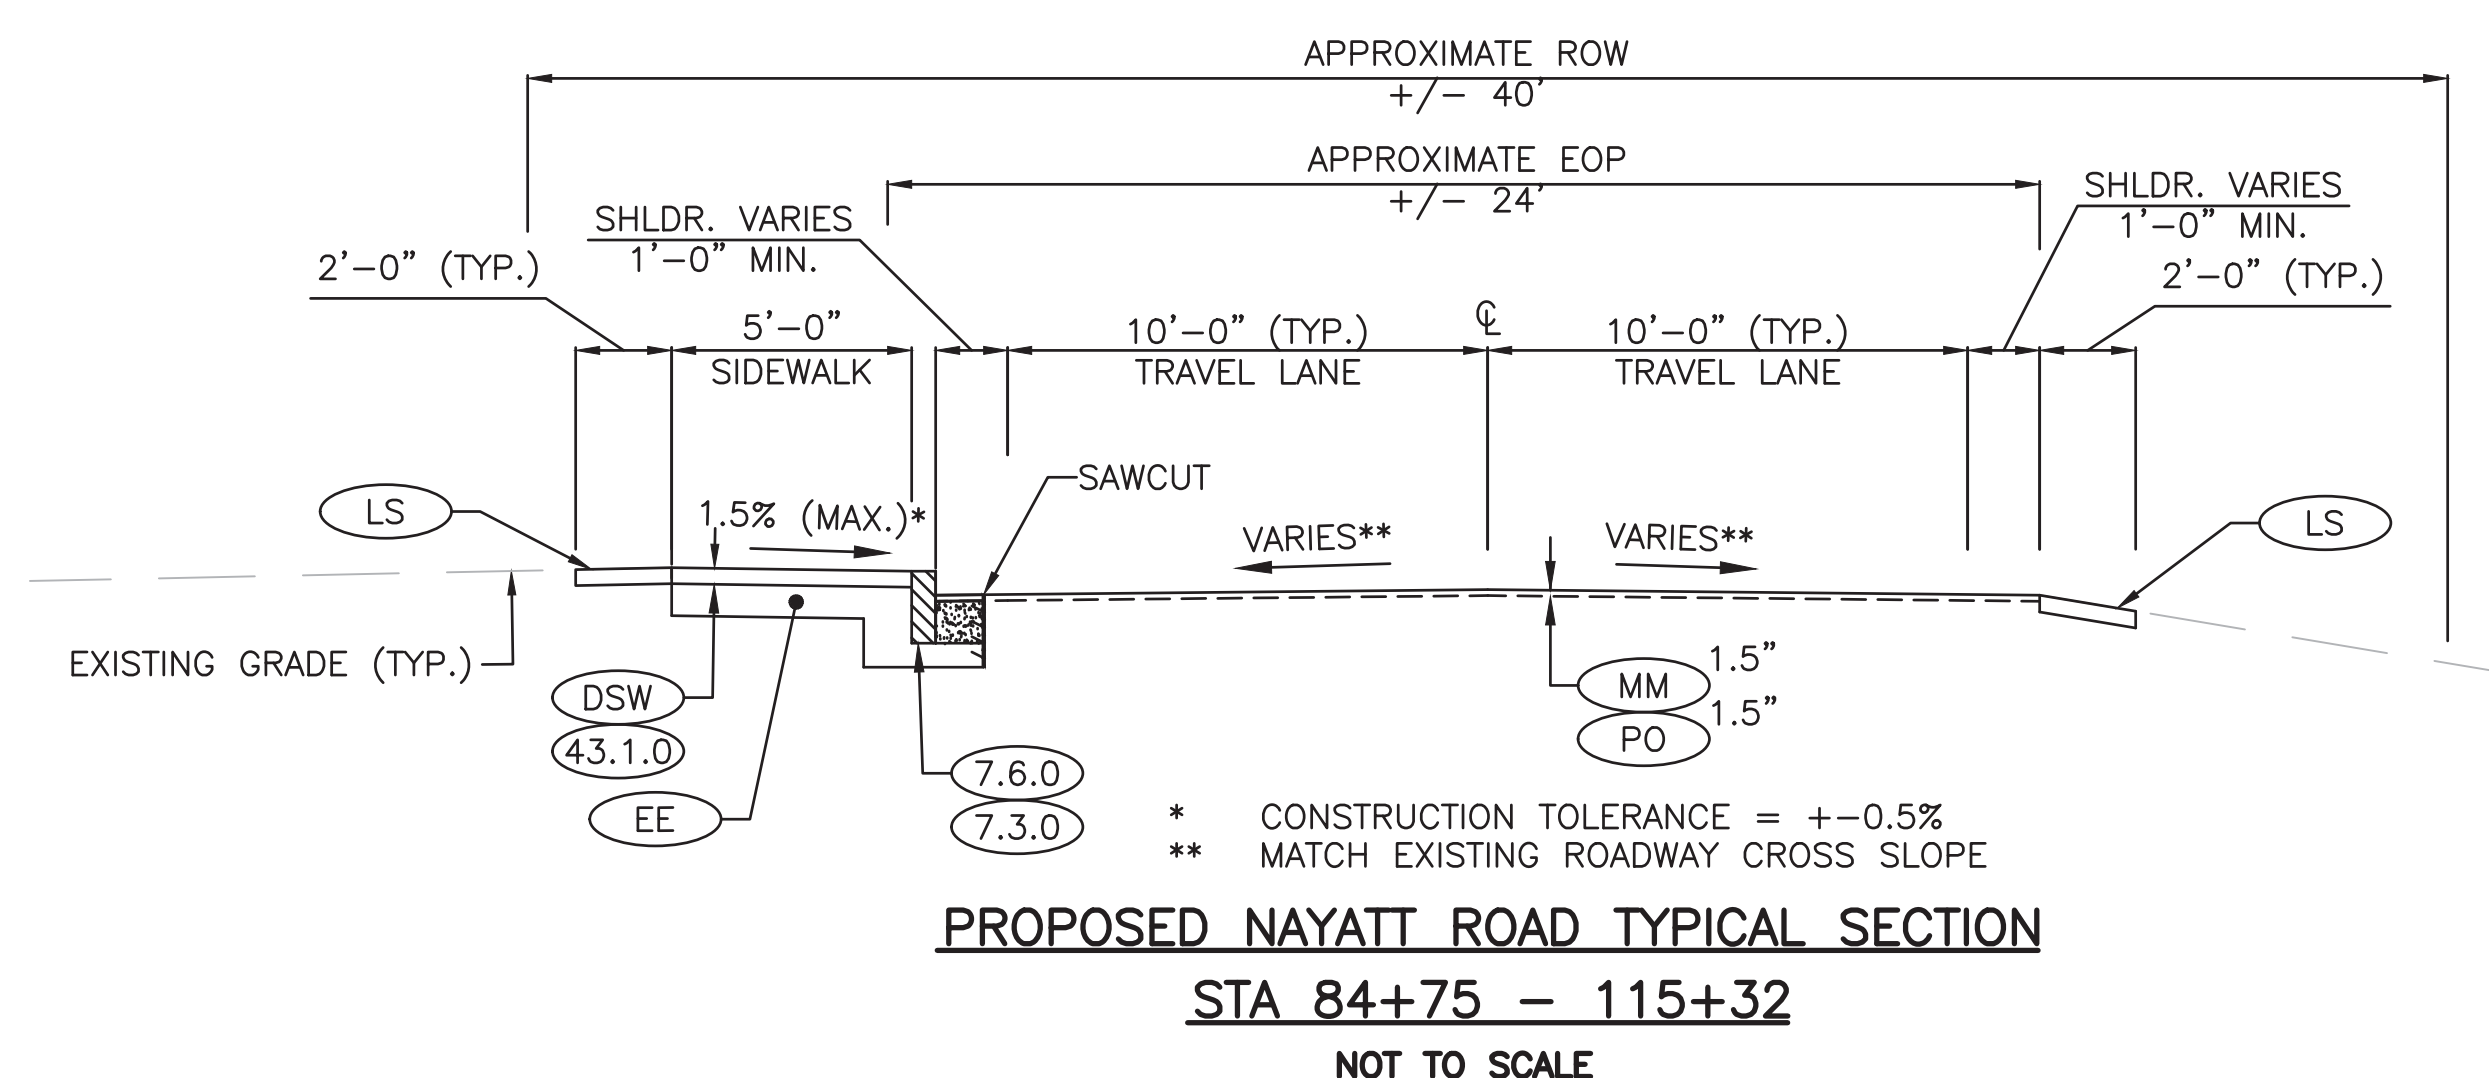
APPROXIMATE ROW
+/– 40'

APPROXIMATE EOP
+/– 24'

SHLDR. VARIES
1'–0" MIN.

SHLDR. VARIES
1'–0" MIN.

2'–0" (TYP.)

2'–0" (TYP.)

5'–0"
SIDEWALK

10'–0" (TYP.)
TRAVEL LANE

℄

10'–0" (TYP.)
TRAVEL LANE

SAWCUT

LS

LS

1.5% (MAX.)*

VARIES**

VARIES**

EXISTING GRADE (TYP.)

DSW

43.1.0

EE

7.6.0

7.3.0

MM 1.5"

PO 1.5"

* CONSTRUCTION TOLERANCE = +–0.5%
** MATCH EXISTING ROADWAY CROSS SLOPE

PROPOSED NAYATT ROAD TYPICAL SECTION

STA 84+75 – 115+32

NOT TO SCALE